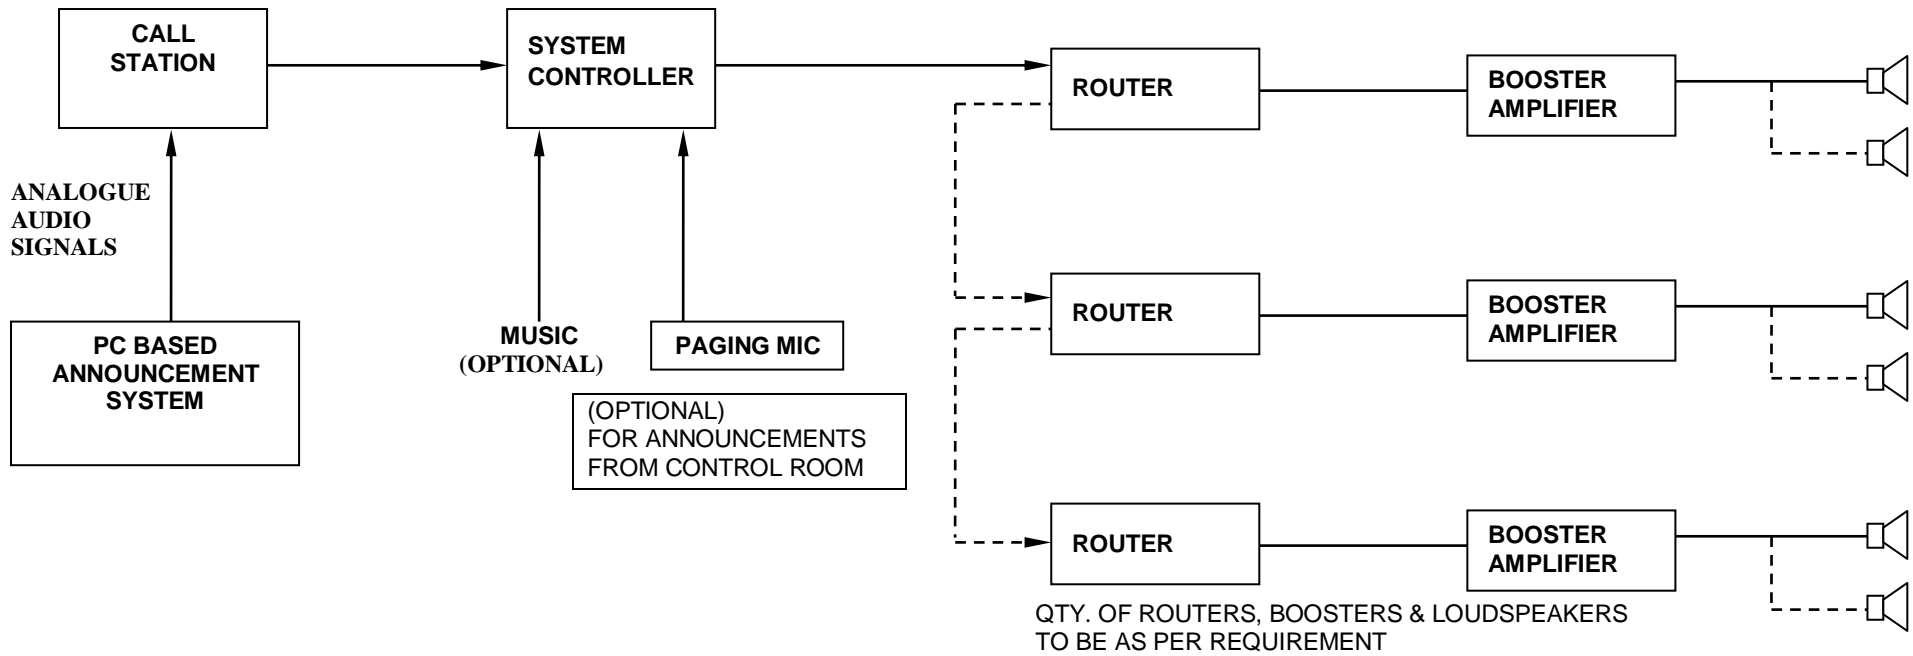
CALL STATION

SYSTEM CONTROLLER

ROUTER

BOOSTER AMPLIFIER

ANALOGUE AUDIO SIGNALS

ROUTER

BOOSTER AMPLIFIER

PC BASED ANNOUNCEMENT SYSTEM

MUSIC (OPTIONAL)

PAGING MIC

(OPTIONAL) FOR ANNOUNCEMENTS FROM CONTROL ROOM

ROUTER

BOOSTER AMPLIFIER

QTY. OF ROUTERS, BOOSTERS & LOUDSPEAKERS TO BE AS PER REQUIREMENT